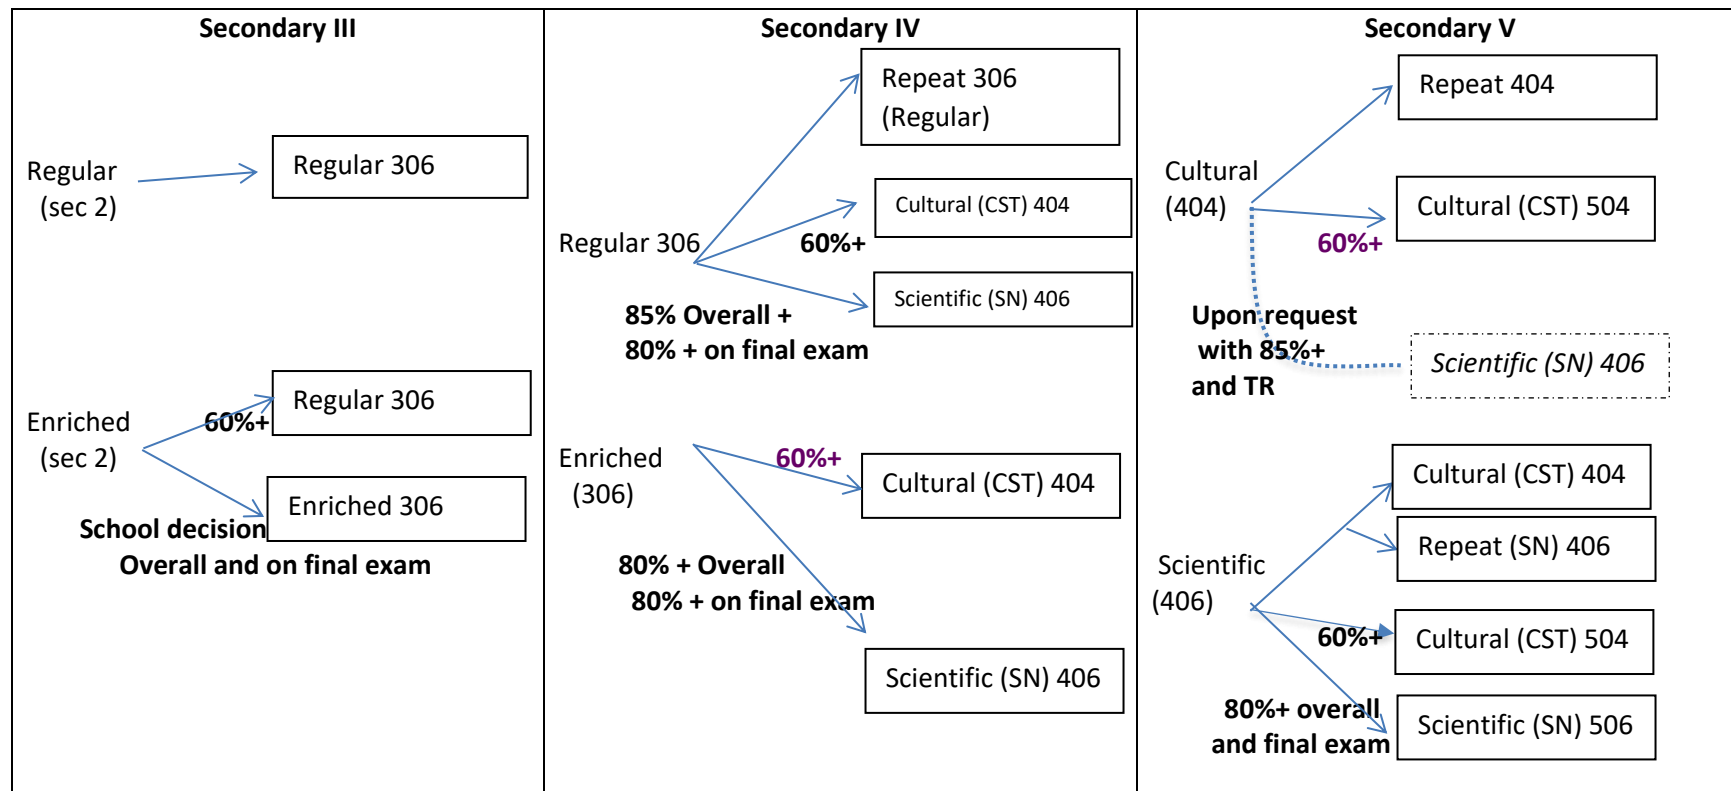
Secondary III

Regular (sec 2)

Regular 306

Enriched (sec 2)

60%+

Regular 306

Enriched 306

School decision
Overall and on final exam

Secondary IV

Repeat 306 (Regular)

Regular 306

60%+

Cultural (CST) 404

Scientific (SN) 406

85% Overall +
80% + on final exam

Enriched (306)

60%+

Cultural (CST) 404

80% + Overall
80% + on final exam

Scientific (SN) 406

Secondary V

Cultural (404)

Repeat 404

Cultural (CST) 504

60%+

Upon request with 85%+ and TR

Scientific (SN) 406

Scientific (406)

Cultural (CST) 404

Repeat (SN) 406

60%+

Cultural (CST) 504

80%+ overall and final exam

Scientific (SN) 506